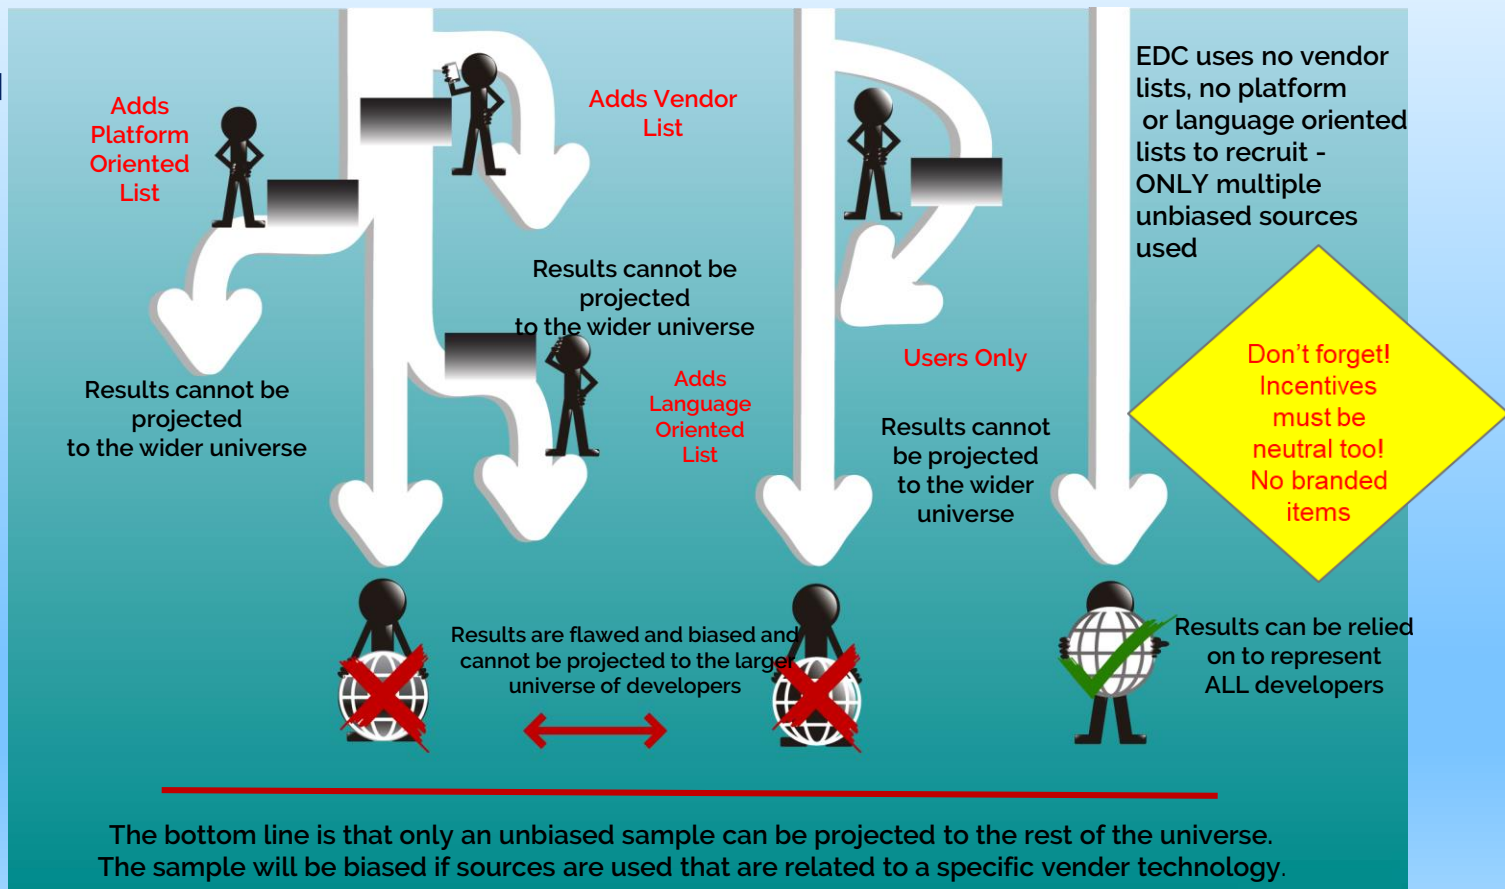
Adds Platform Oriented List

Adds Vendor List

EDC uses no vendor lists, no platform or language oriented lists to recruit - ONLY multiple unbiased sources used

Results cannot be projected to the wider universe

Results cannot be projected to the wider universe

Adds Language Oriented List

Users Only

Results cannot be projected to the wider universe

Don't forget! Incentives must be neutral too! No branded items

Results are flawed and biased and cannot be projected to the larger universe of developers

Results can be relied on to represent ALL developers

The bottom line is that only an unbiased sample can be projected to the rest of the universe. The sample will be biased if sources are used that are related to a specific vender technology.